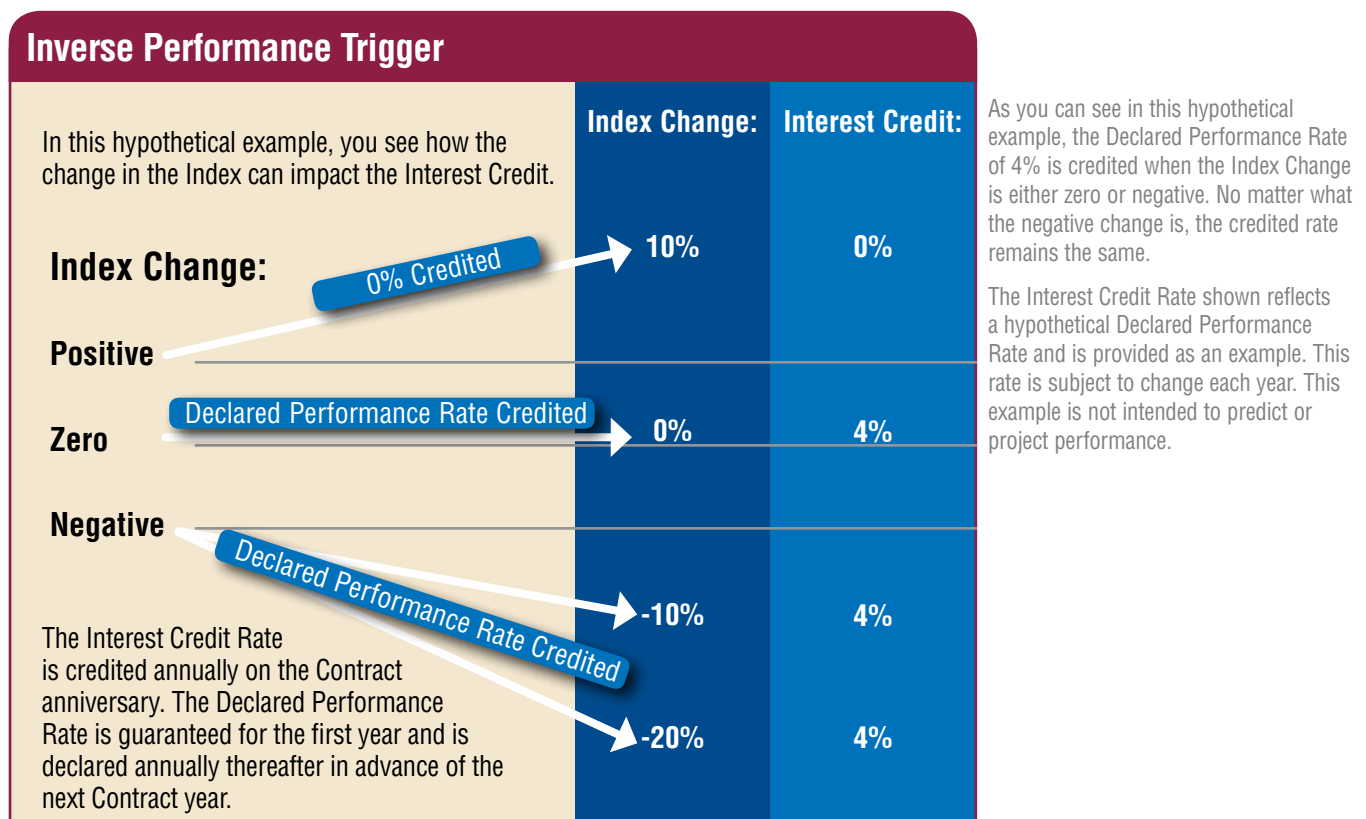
Inverse Performance Trigger

In this hypothetical example, you see how the change in the Index can impact the Interest Credit.

Index Change:

0% Credited

Positive

Declared Performance Rate Credited

Zero

Negative

Declared Performance Rate Credited

The Interest Credit Rate is credited annually on the Contract anniversary. The Declared Performance Rate is guaranteed for the first year and is declared annually thereafter in advance of the next Contract year.

| Index Change: | Interest Credit: |
|---|---|
| 10% | 0% |
| 0% | 4% |
| -10% | 4% |
| -20% | 4% |

As you can see in this hypothetical example, the Declared Performance Rate of 4% is credited when the Index Change is either zero or negative. No matter what the negative change is, the credited rate remains the same.

The Interest Credit Rate shown reflects a hypothetical Declared Performance Rate and is provided as an example. This rate is subject to change each year. This example is not intended to predict or project performance.